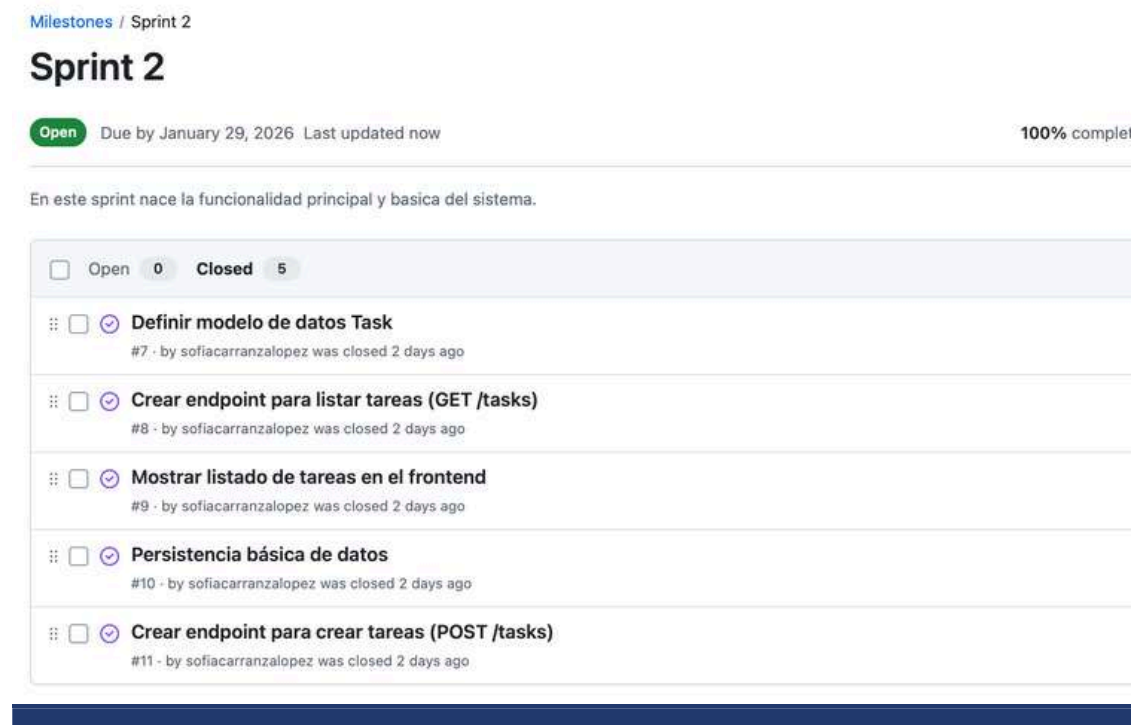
Milestones / Sprint 2

Sprint 2

Open Due by January 29, 2026 Last updated now

100% complet

En este sprint nace la funcionalidad principal y basica del sistema.

Open 0 Closed 5

Definir modelo de datos Task
#7 · by sofiacarranzalopez was closed 2 days ago

Crear endpoint para listar tareas (GET /tasks)
#8 · by sofiacarranzalopez was closed 2 days ago

Mostrar listado de tareas en el frontend
#9 · by sofiacarranzalopez was closed 2 days ago

Persistencia básica de datos
#10 · by sofiacarranzalopez was closed 2 days ago

Crear endpoint para crear tareas (POST /tasks)
#11 · by sofiacarranzalopez was closed 2 days ago